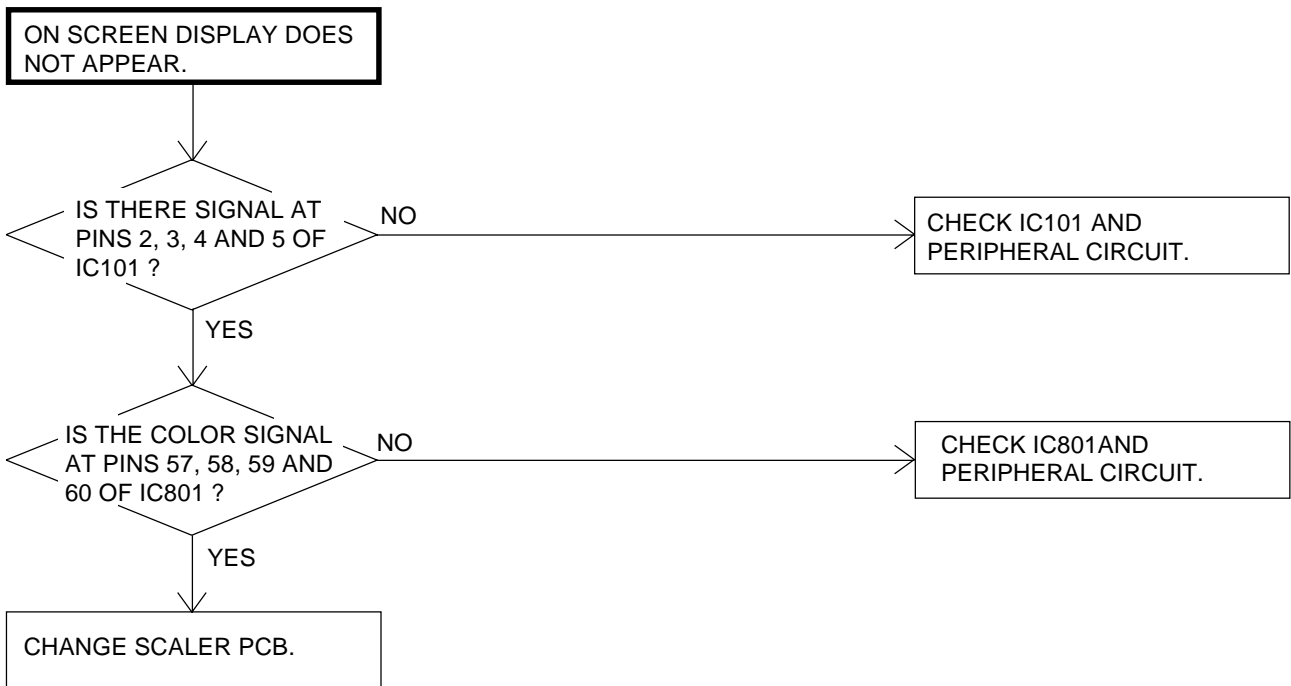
ON SCREEN DISPLAY DOES NOT APPEAR.

IS THERE SIGNAL AT PINS 2, 3, 4 AND 5 OF IC101 ?

NO

CHECK IC101 AND PERIPHERAL CIRCUIT.

YES

IS THE COLOR SIGNAL AT PINS 57, 58, 59 AND 60 OF IC801 ?

NO

CHECK IC801AND PERIPHERAL CIRCUIT.

YES

CHANGE SCALER PCB.